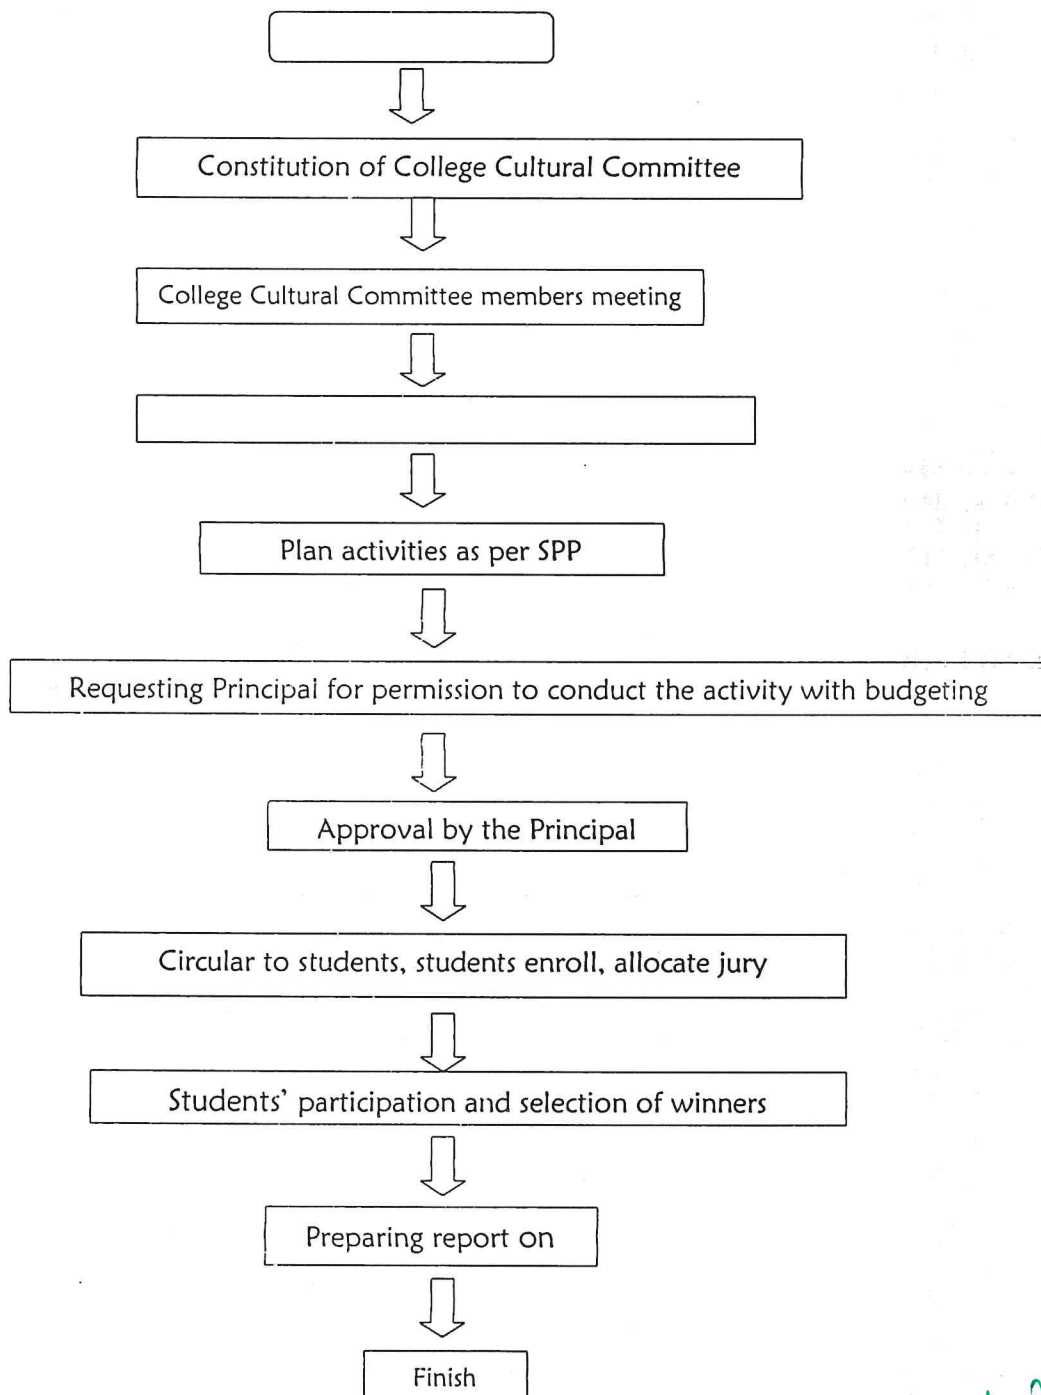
Constitution of College Cultural Committee

College Cultural Committee members meeting

Plan activities as per SPP

Requesting Principal for permission to conduct the activity with budgeting

Approval by the Principal

Circular to students, students enroll, allocate jury

Students' participation and selection of winners

Preparing report on

Finish